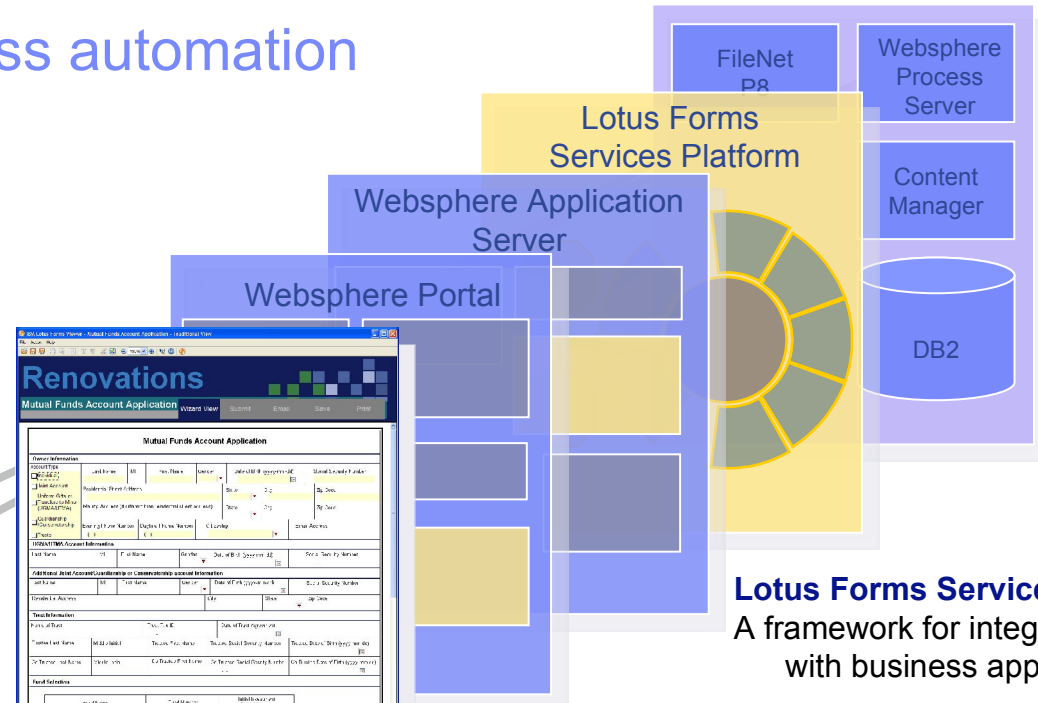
ss automation

FileNet P8

Websphere Process Server

Lotus Forms Services Platform

Content Manager

Websphere Application Server

Websphere Portal

DB2

IBM Lotus Forms Viewer - Mutual Funds Account Application - Traditional View

Renovations

Mutual Funds Account Application

Wizard View

Submit

Email

Save

Print

Mutual Funds Account Application

Owner Information

UGMA/UTMA Account Information

Additional Joint Account/Guardianship or Conservatorship Account Information

Trust Information

Fund Selection

Lotus Forms Servic
A framework for integ
with business app